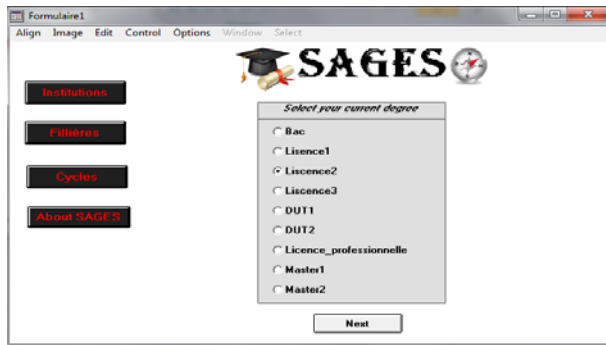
Formulaire1

Align Image Edit Control Options Window Select

SAGES

Institutions

Fillières

Cycles

About SAGES

Select your current degree

Bac

Lisence1

Liscence2

Liscence3

DUT1

DUT2

Licence_professionnelle

Master1

Master2

Next